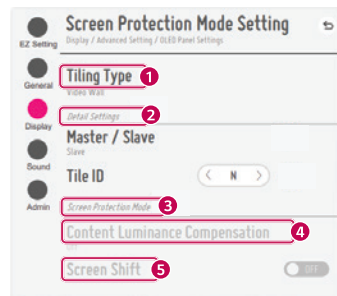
EZ Setting
General
Display
Sound
Admin

Screen Protection Mode Setting
Display / Advanced Setting / OLED Panel Settings

Tiling Type 1
Video Wall

Detail Settings 2

Master / Slave
Slave

Tile ID
〈 N 〉

Screen Protection Mode 3

Content Luminance Compensation 4
Off

Screen Shift 5
OFF